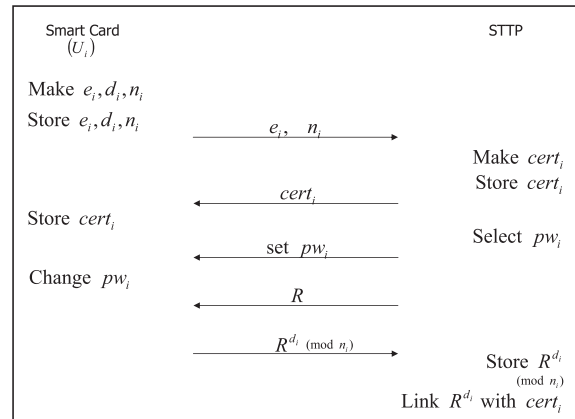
Smart Card
$(U_i)$

STTP

Make $e_i, d_i, n_i$

Store $e_i, d_i, n_i$

$e_i, \quad n_i$

Make $cert_i$

Store $cert_i$

$cert_i$

Store $cert_i$

set $pw_i$

Select $pw_i$

Change $pw_i$

$R$

$R^{d_i} \pmod{n_i}$

Store $R^{d_i} \pmod{n_i}$

Link $R^{d_i}$ with $cert_i$